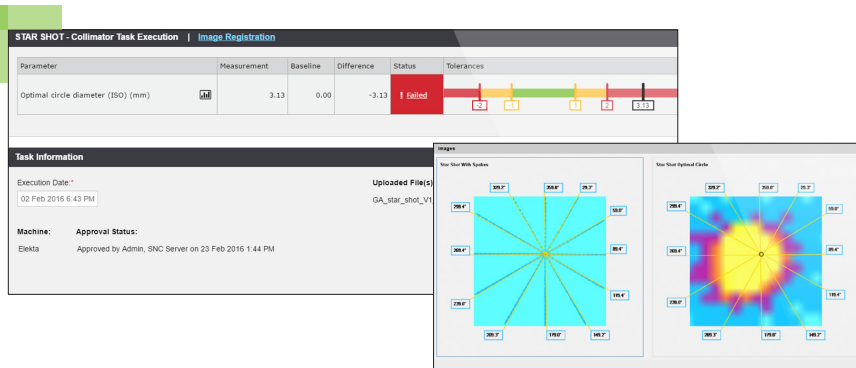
STAR SHOT - Collimator Task Execution | Image Registration

| Parameter | Measurement | Baseline | Difference | Status | Tolerances |
|---|---|---|---|---|---|
| Optimal circle diameter (ISO) (mm) | 3.13 | 0.00 | -3.13 | ! Failed | -2 -1 1 2 3.13 |

Task Information

Execution Date:*
02 Feb 2016 6:43 PM

Uploaded File(s)
GA_star_shot_V1

Machine: Approval Status:
Elekta Approved by Admin, SNC Server on 23 Feb 2016 1:44 PM

Images

Star Shot With Spokes

329.7° 359.6° 29.7° 59.6° 89.6° 119.4° 149.7° 179.6° 209.7° 239.6° 269.4° 299.4°

Star Shot Optimal Circle

329.7° 359.6° 29.7° 59.6° 89.6° 119.4° 149.7° 179.6° 209.7° 239.6° 269.4° 299.4°